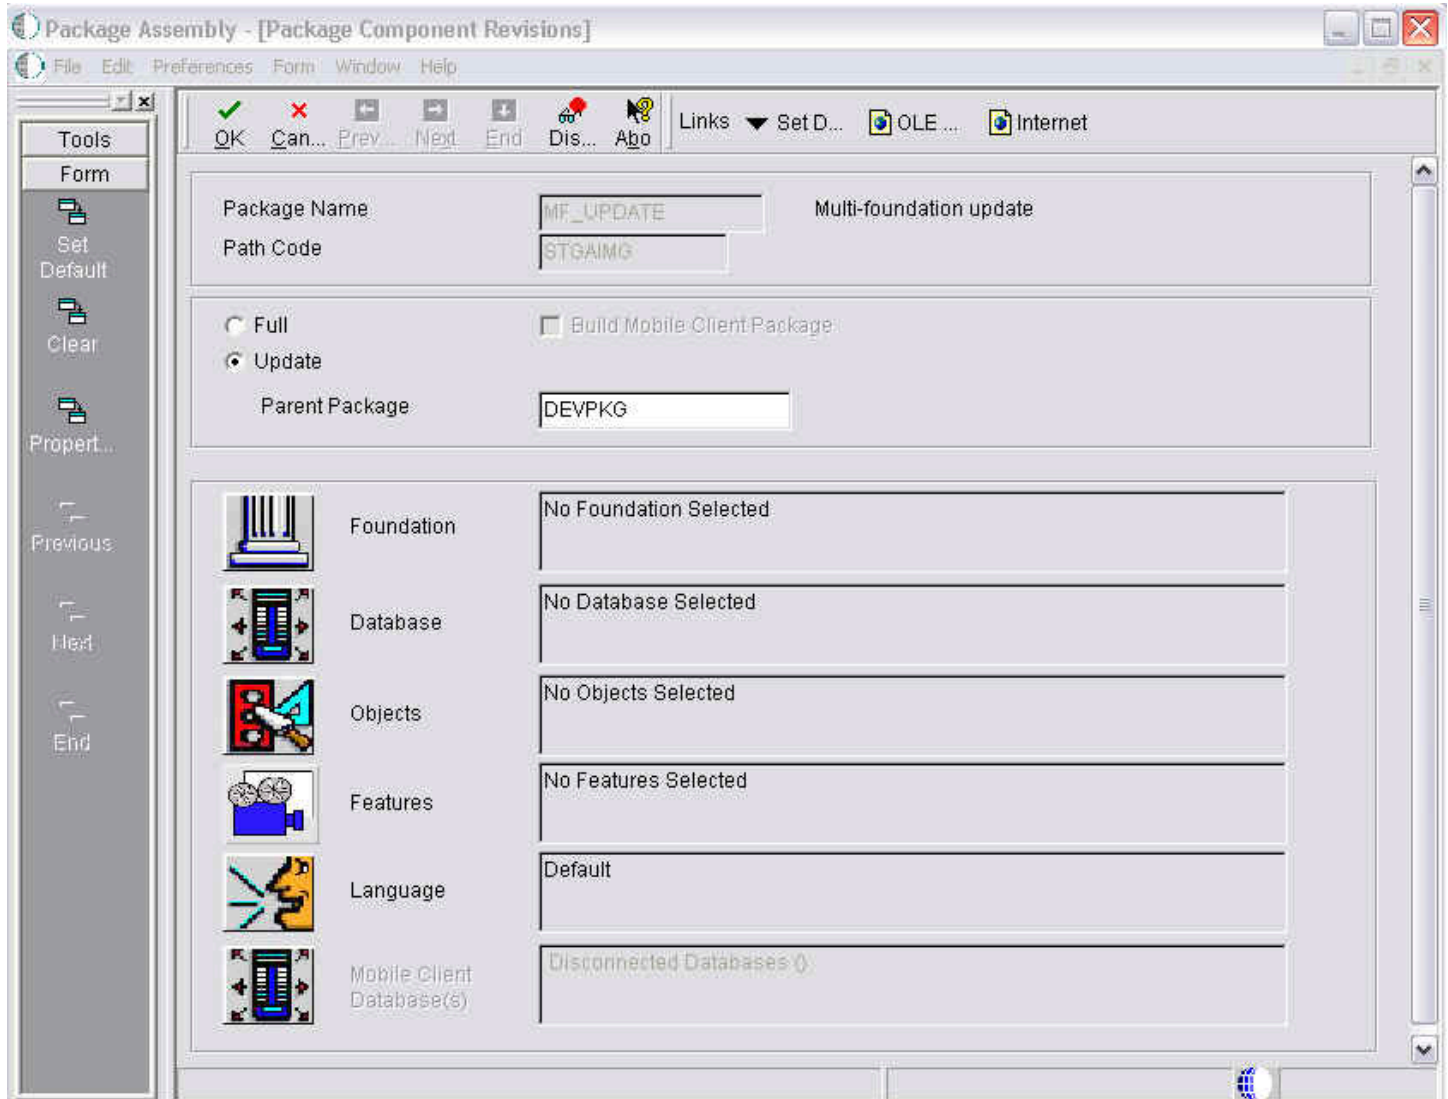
Package Assembly - [Package Component Revisions]

File Edit Preferences Form Window Help

Tools
Form
Set Default
Clear
Propert...
Previous
Next
End

OK Can... Prev... Next End Dis... Abo Links Set D... OLE ... Internet

Package Name MF_UPDATE Multi-foundation update
Path Code STGAIMG

Full
Update
Build Mobile Client Package
Parent Package DEVPKG

Foundation No Foundation Selected
Database No Database Selected
Objects No Objects Selected
Features No Features Selected
Language Default
Mobile Client Database(s) Disconnected Databases ()